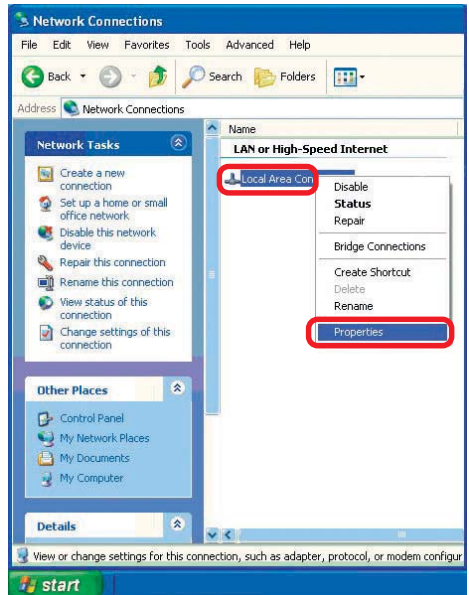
Network Connections

File Edit View Favorites Tools Advanced Help

Back Search Folders

Address Network Connections

Network Tasks

Create a new connection
Set up a home or small office network
Disable this network device
Repair this connection
Rename this connection
View status of this connection
Change settings of this connection

Other Places

Control Panel
My Network Places
My Documents
My Computer

Details

Name

LAN or High-Speed Internet

Local Area Con

Disable
Status
Repair
Bridge Connections
Create Shortcut
Delete
Rename
Properties

View or change settings for this connection, such as adapter, protocol, or modem configur

start